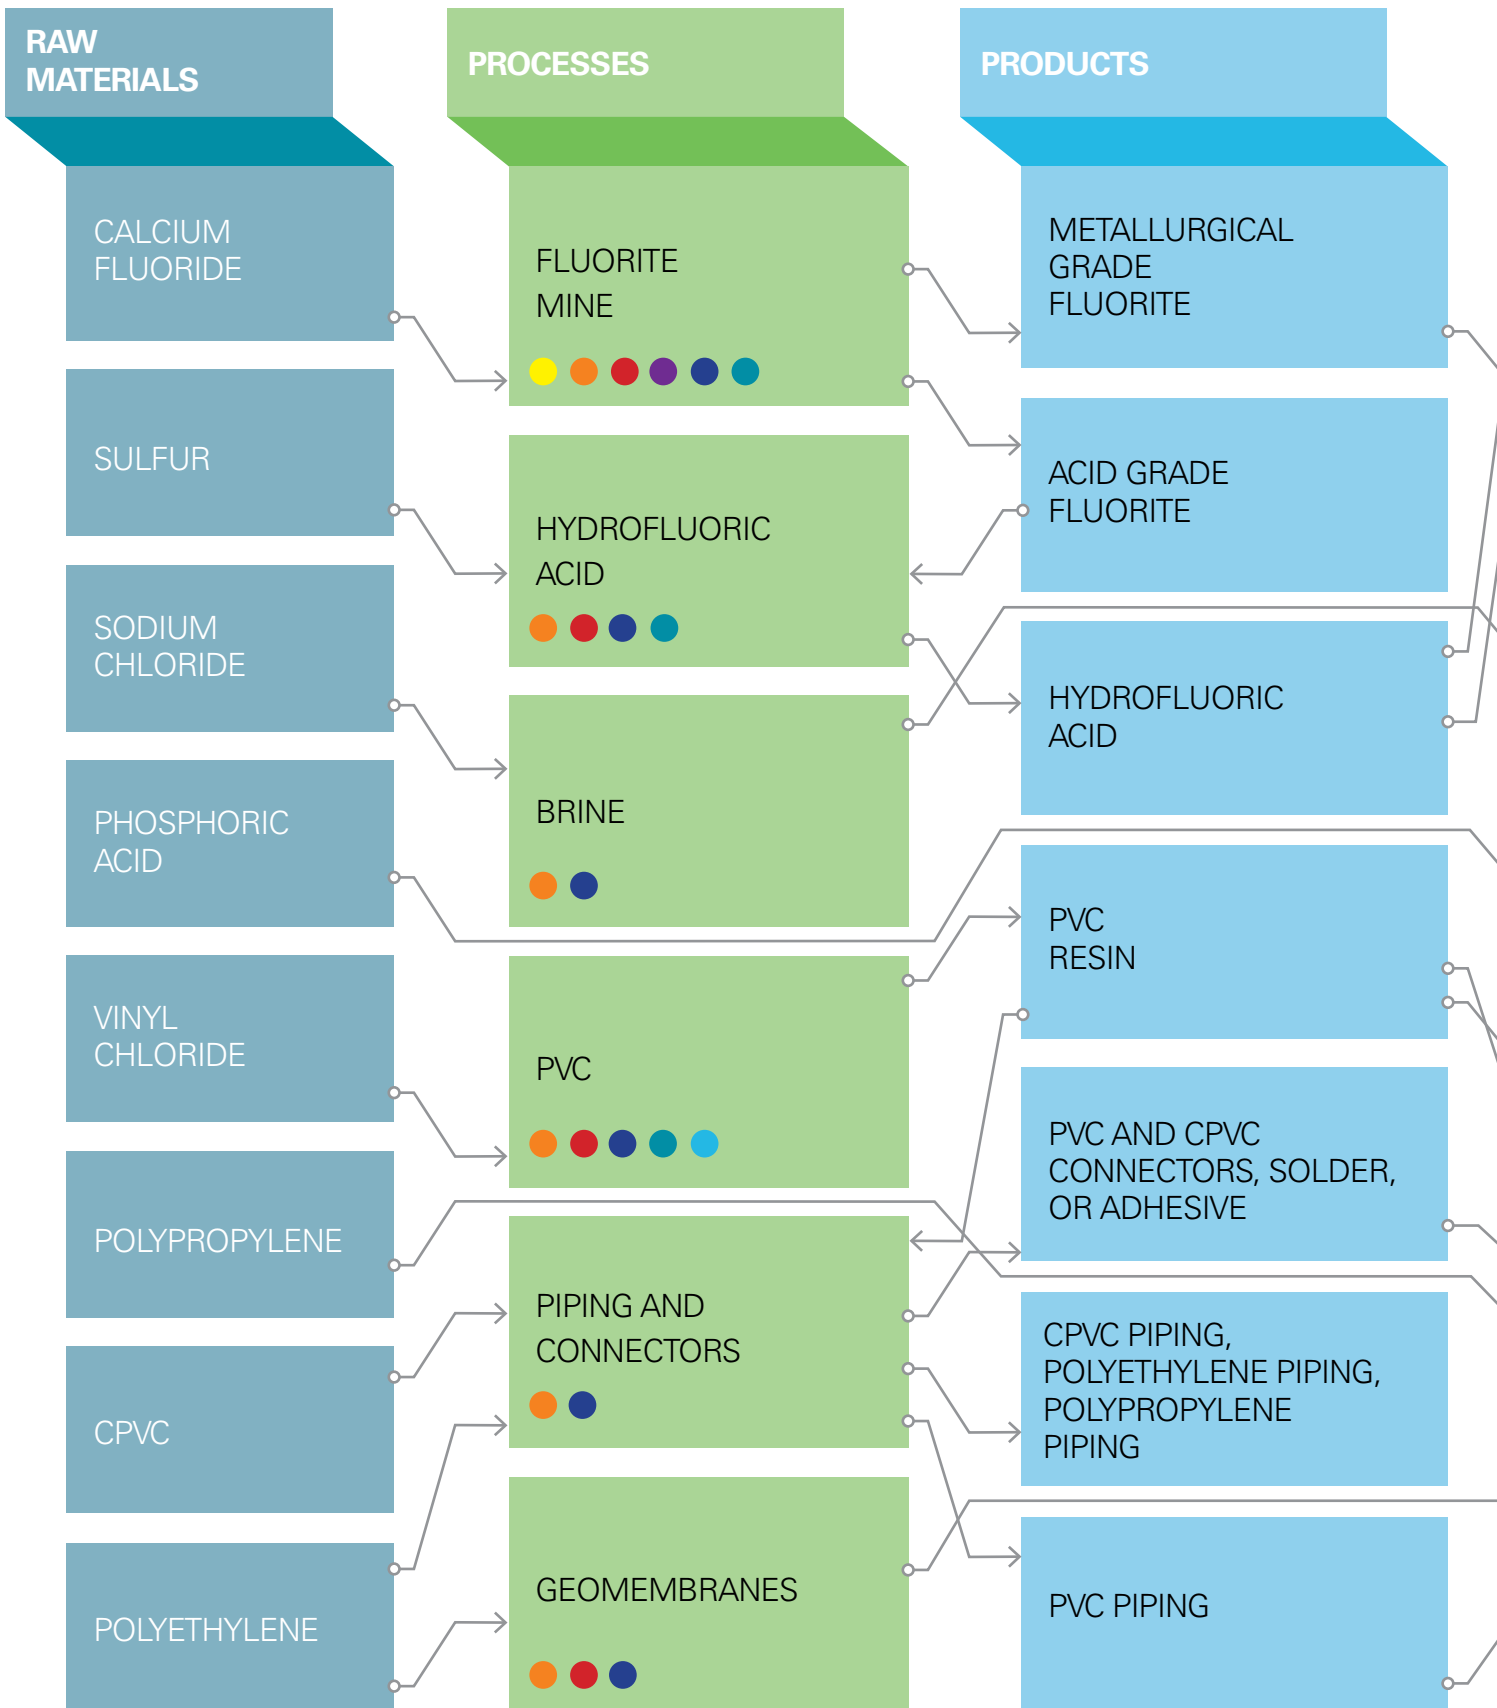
RAW MATERIALS

PROCESSES

PRODUCTS

CALCIUM FLUORIDE

SULFUR

SODIUM CHLORIDE

PHOSPHORIC ACID

VINYL CHLORIDE

POLYPROPYLENE

CPVC

POLYETHYLENE

FLUORITE MINE

HYDROFLUORIC ACID

BRINE

PVC

PIPING AND CONNECTORS

GEOMEMBRANES

METALLURGICAL GRADE FLUORITE

ACID GRADE FLUORITE

HYDROFLUORIC ACID

PVC RESIN

PVC AND CPVC CONNECTORS, SOLDER, OR ADHESIVE

CPVC PIPING, POLYETHYLENE PIPING, POLYPROPYLENE PIPING

PVC PIPING